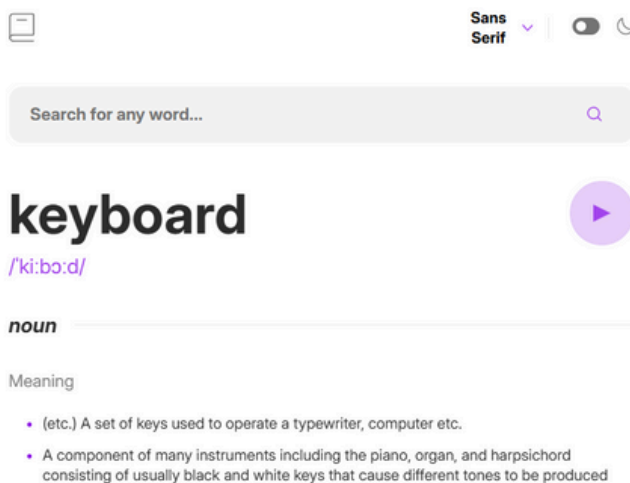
Sans Serif

Search for any word...

keyboard

/ˈkiːbɔːd/

noun

Meaning

- (etc.) A set of keys used to operate a typewriter, computer etc.
- A component of many instruments including the piano, organ, and harpsichord consisting of usually black and white keys that cause different tones to be produced